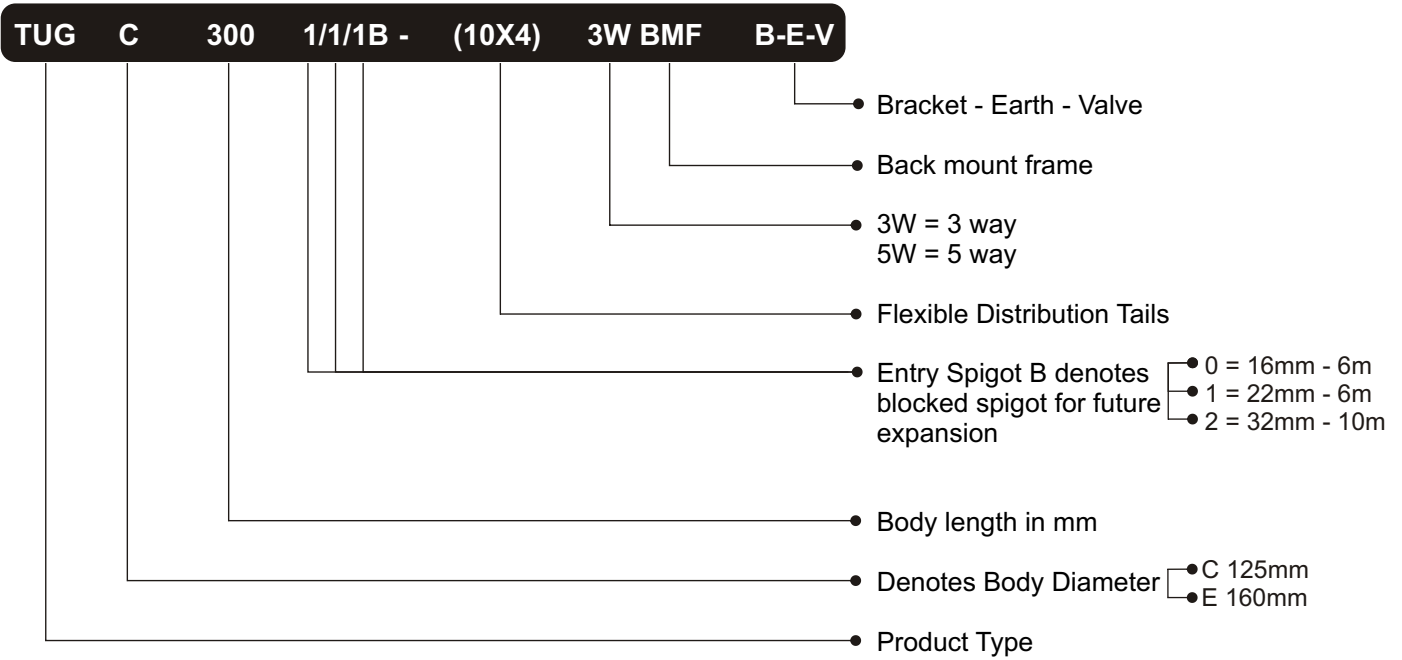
TUG C 300 1/1/1B - (10X4) 3W BMF B-E-V

Bracket - Earth - Valve

Back mount frame

3W = 3 way
5W = 5 way

Flexible Distribution Tails

Entry Spigot B denotes blocked spigot for future expansion

0 = 16mm - 6m
1 = 22mm - 6m
2 = 32mm - 10m

Body length in mm

Denotes Body Diameter

C 125mm
E 160mm

Product Type